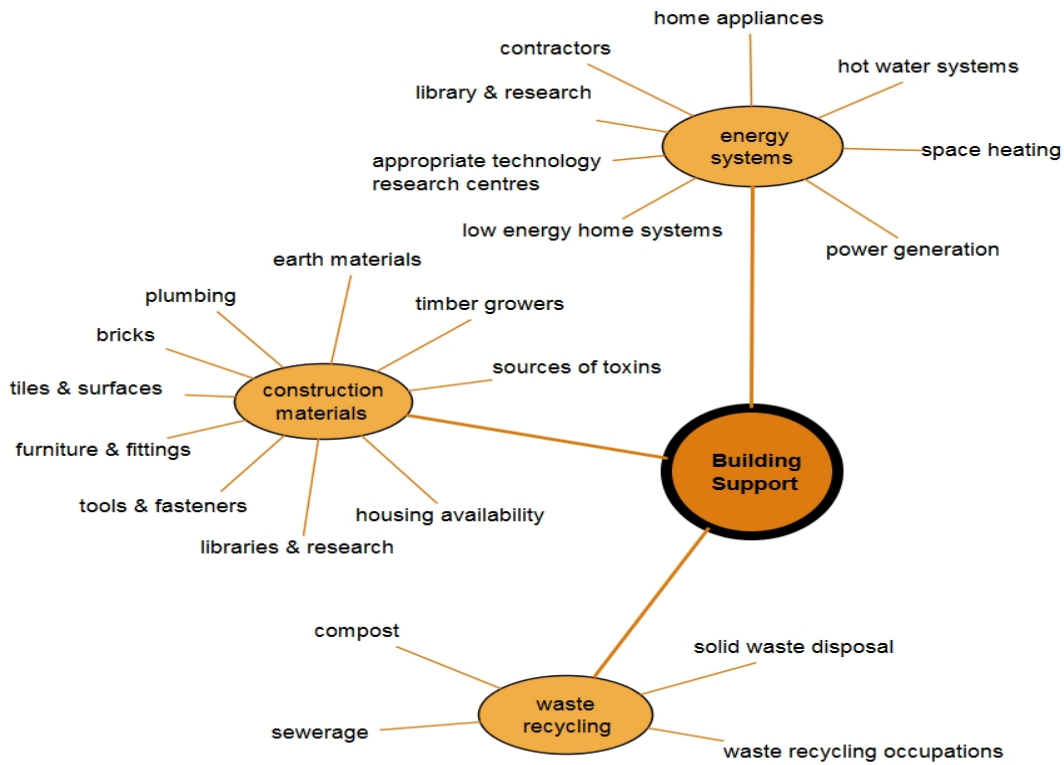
Building Support

energy systems

home appliances

contractors

hot water systems

library & research

space heating

appropriate technology research centres

low energy home systems

power generation

construction materials

earth materials

plumbing

timber growers

bricks

sources of toxins

tiles & surfaces

furniture & fittings

tools & fasteners

housing availability

libraries & research

waste recycling

compost

solid waste disposal

sewerage

waste recycling occupations